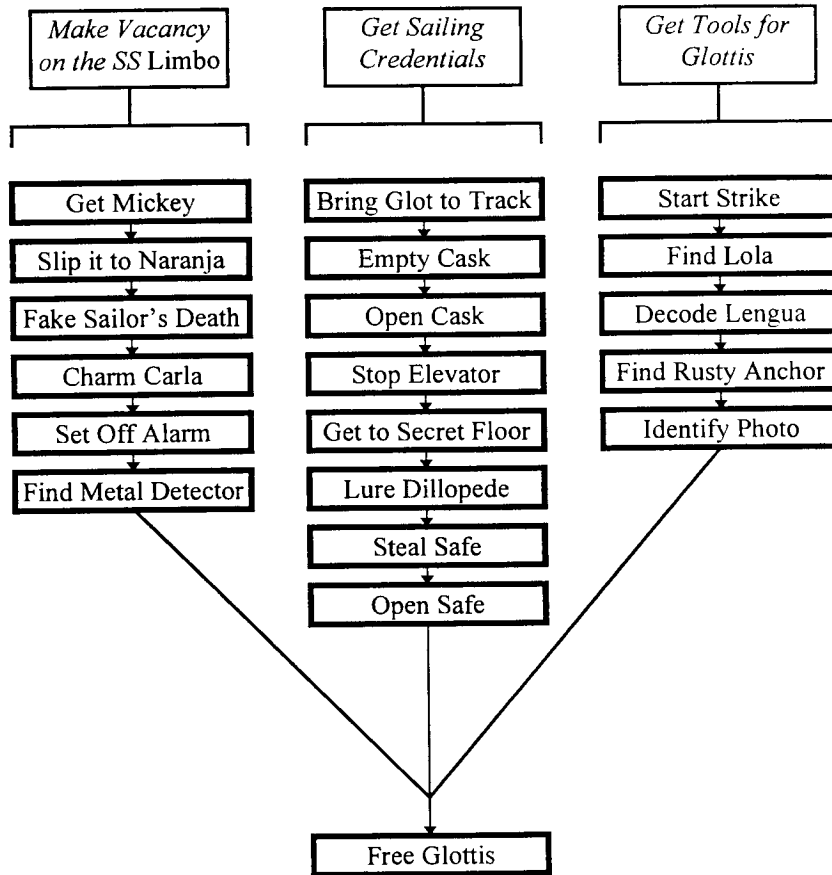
Make Vacancy on the SS Limbo

Get Mickey
Slip it to Naranja
Fake Sailor's Death
Charm Carla
Set Off Alarm
Find Metal Detector

Get Sailing Credentials

Bring Glot to Track
Empty Cask
Open Cask
Stop Elevator
Get to Secret Floor
Lure Dillopede
Steal Safe
Open Safe

Get Tools for Glottis

Start Strike
Find Lola
Decode Lengua
Find Rusty Anchor
Identify Photo

Free Glottis